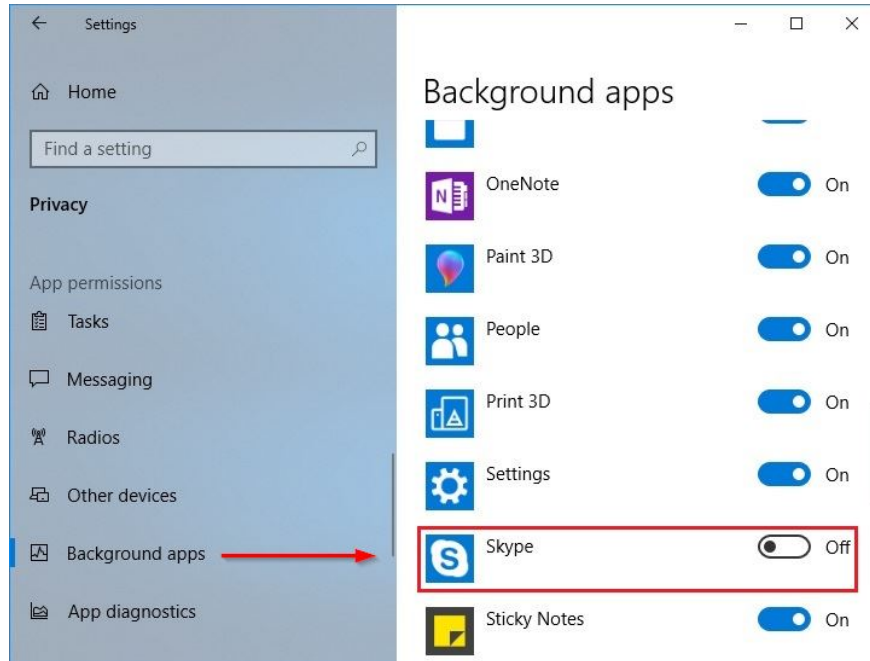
Settings

Home

Find a setting

Privacy

App permissions

Tasks

Messaging

Radios

Other devices

Background apps

App diagnostics

Background apps

OneNote On

Paint 3D On

People On

Print 3D On

Settings On

Skype Off

Sticky Notes On